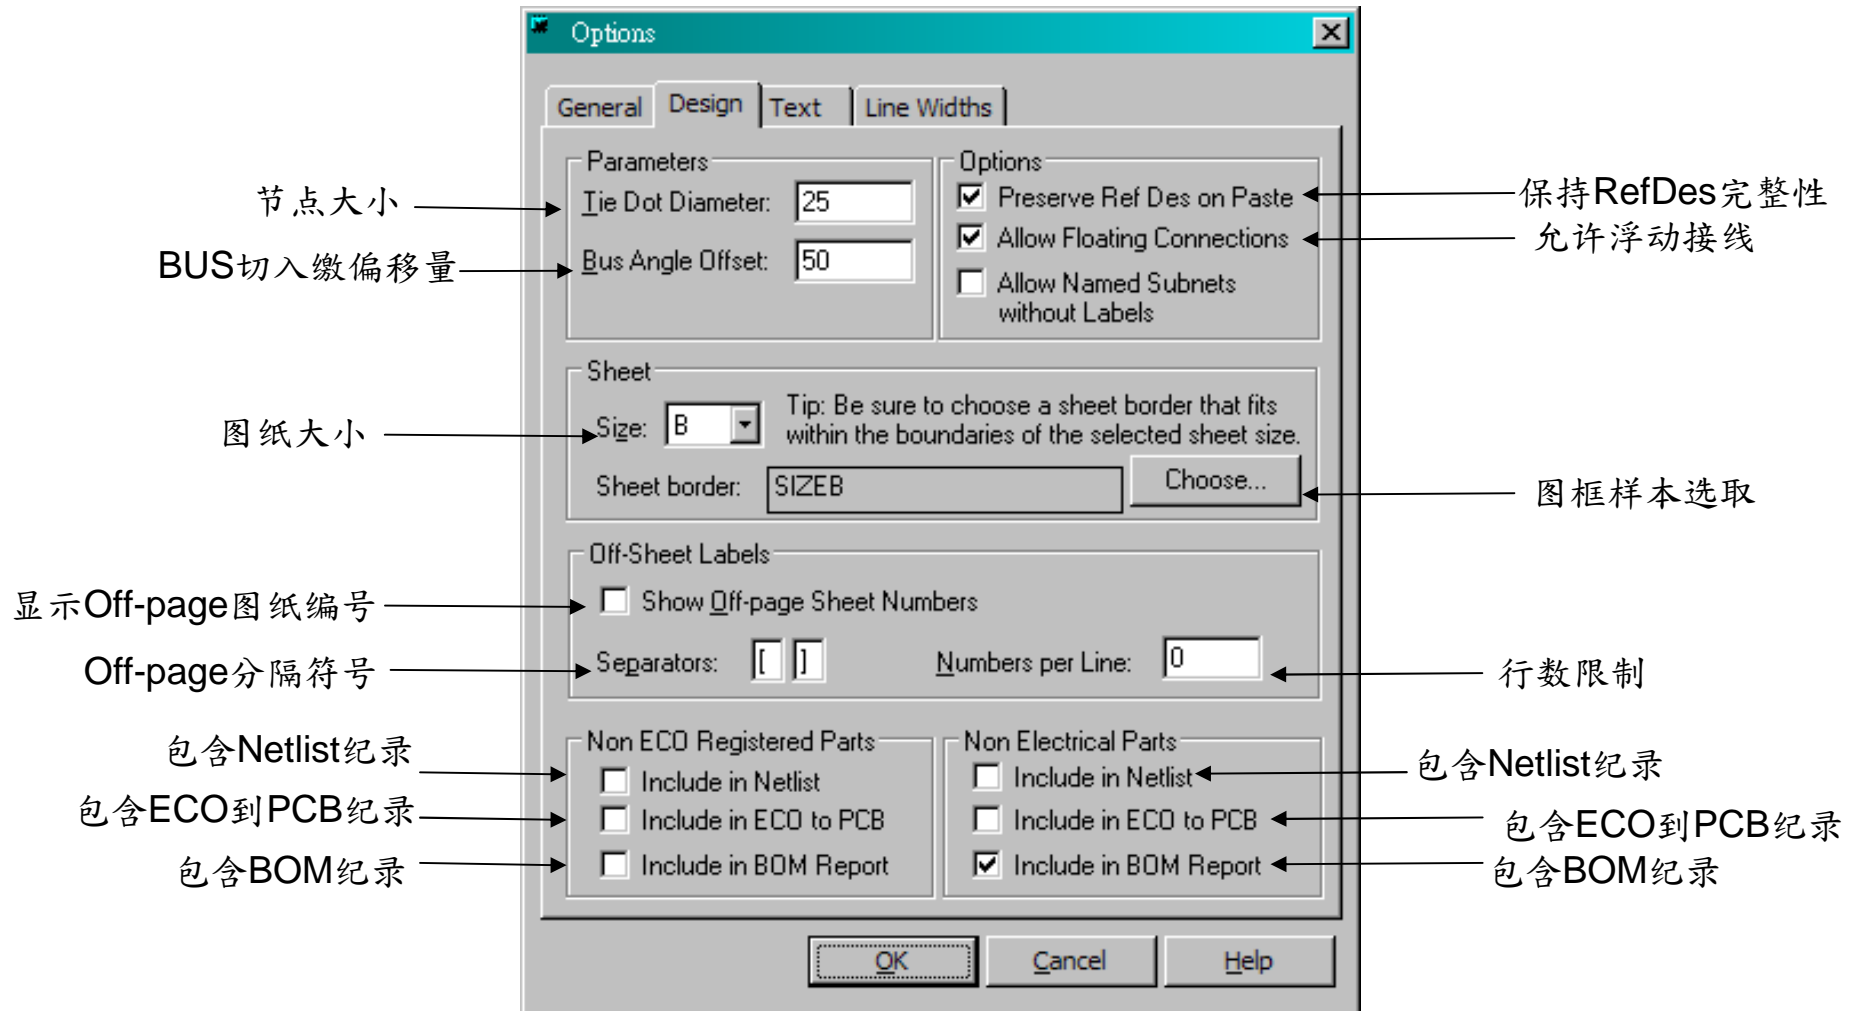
Options

General | Design | Text | Line Widths

Parameters
节点大小
Tie Dot Diameter: 25
BUS切入缴偏移量
Bus Angle Offset: 50

Options
☑ Preserve Ref Des on Paste
保持RefDes完整性
☑ Allow Floating Connections
允许浮动接线
☐ Allow Named Subnets without Labels

Sheet
图纸大小
Size: B
Tip: Be sure to choose a sheet border that fits within the boundaries of the selected sheet size.
Sheet border: SIZEB
Choose...
图框样本选取

Off-Sheet Labels
显示Off-page图纸编号
☐ Show Off-page Sheet Numbers
Off-page分隔符号
Separators: [ ]
Numbers per Line: 0
行数限制

Non ECO Registered Parts
包含Netlist纪录
☐ Include in Netlist
包含ECO到PCB纪录
☐ Include in ECO to PCB
包含BOM纪录
☐ Include in BOM Report

Non Electrical Parts
☐ Include in Netlist
包含Netlist纪录
☐ Include in ECO to PCB
包含ECO到PCB纪录
☑ Include in BOM Report
包含BOM纪录

OK | Cancel | Help